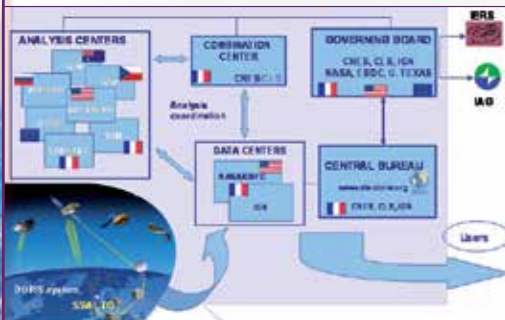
ANALYSIS CENTERS

COMBINATION CENTER

CNES/CLS

GOVERNING BOARD

CNES, CLS, IGN
NASA, LSDC, U. TEXAS

IERS

IAG

Analysis coordination

DATA CENTERS

NASA/CDDIS

IGN

CENTRAL BUREAU

www.ids-doris.org

CNES, CLS, IGN

DORIS system

SSALTO

Users